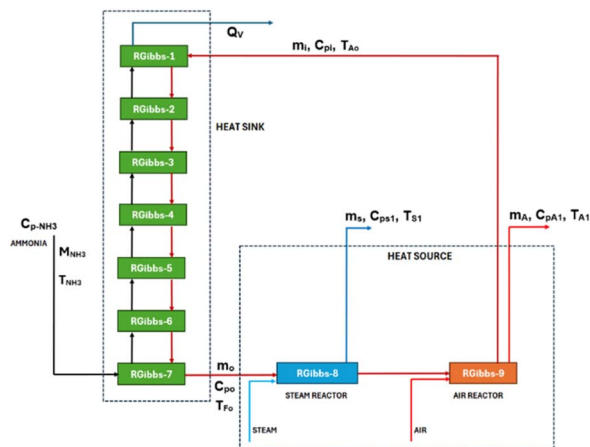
$Q_V$

$m_l$, $C_{pl}$, $T_{Ao}$

RGibbs-1

RGibbs-2

HEAT SINK

RGibbs-3

RGibbs-4

$C_{p\text{-}NH3}$

AMMONIA

$M_{NH3}$

$T_{NH3}$

RGibbs-5

RGibbs-6

RGibbs-7

$m_s$, $C_{ps1}$, $T_{S1}$

$m_A$, $C_{pA1}$, $T_{A1}$

HEAT SOURCE

$m_o$

$C_{po}$

$T_{Fo}$

RGibbs-8

STEAM REACTOR

RGibbs-9

AIR REACTOR

STEAM

AIR